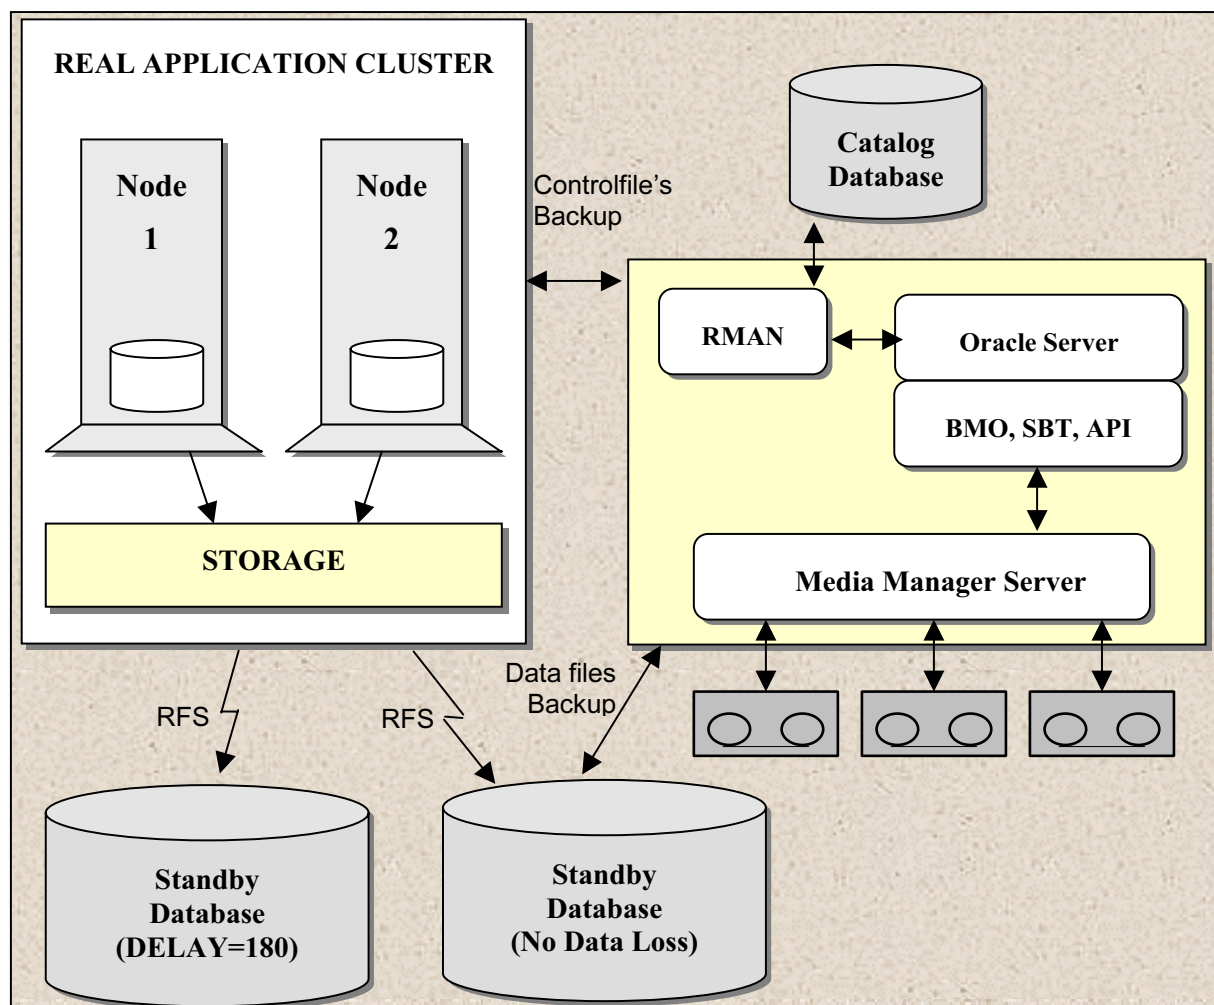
REAL APPLICATION CLUSTER

Node
1

Node
2

STORAGE

Catalog Database

Controlfile's Backup

RMAN

Oracle Server

BMO, SBT, API

Media Manager Server

Data files Backup

RFS

RFS

Standby Database (DELAY=180)

Standby Database (No Data Loss)